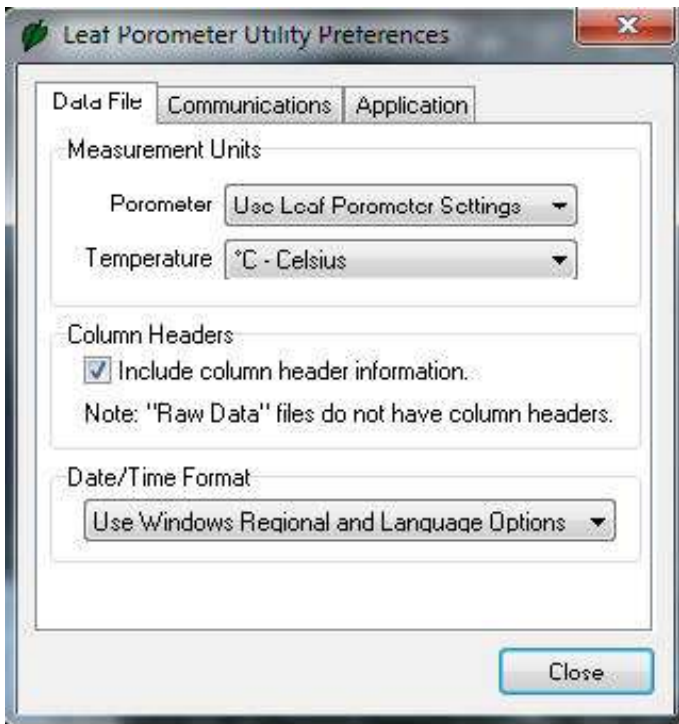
Leaf Porometer Utility Preferences

Data File | Communications | Application

Measurement Units

Porometer Use Leaf Porometer Settings

Temperature °C - Celsius

Column Headers

Include column header information.

Note: "Raw Data" files do not have column headers.

Date/Time Format

Use Windows Regional and Language Options

Close